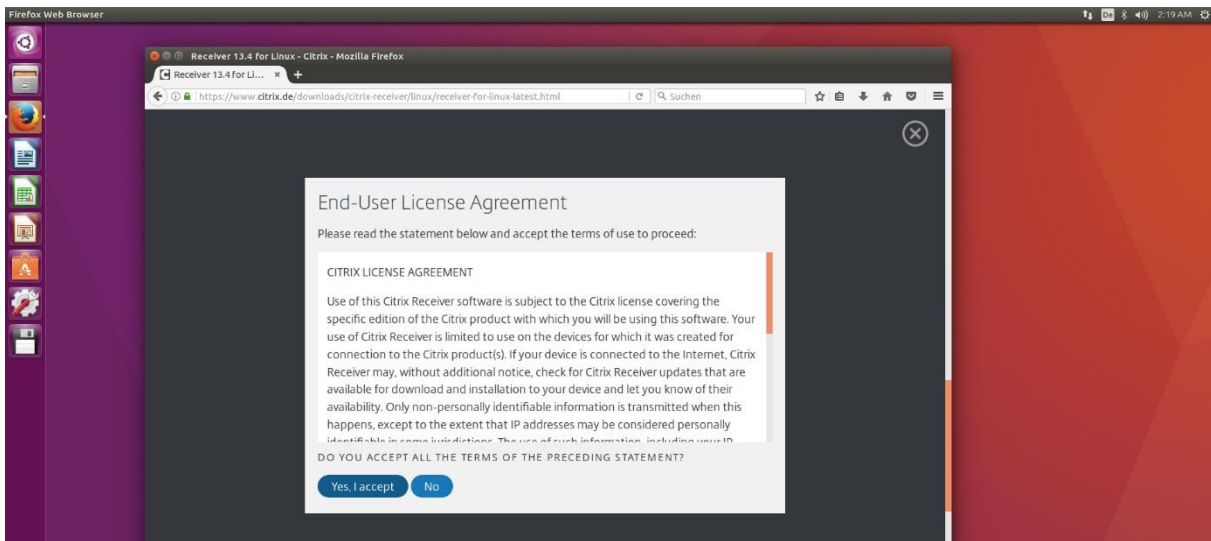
Firefox Web Browser

De 2:19 AM

Receiver 13.4 for Linux - Citrix - Mozilla Firefox

Receiver 13.4 for Li... ×

https://www.citrix.de/downloads/citrix-receiver/linux/receiver-for-linux-latest.html

Suchen

End-User License Agreement

Please read the statement below and accept the terms of use to proceed:

CITRIX LICENSE AGREEMENT

Use of this Citrix Receiver software is subject to the Citrix license covering the specific edition of the Citrix product with which you will be using this software. Your use of Citrix Receiver is limited to use on the devices for which it was created for connection to the Citrix product(s). If your device is connected to the Internet, Citrix Receiver may, without additional notice, check for Citrix Receiver updates that are available for download and installation to your device and let you know of their availability. Only non-personally identifiable information is transmitted when this happens, except to the extent that IP addresses may be considered personally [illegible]

DO YOU ACCEPT ALL THE TERMS OF THE PRECEDING STATEMENT?

Yes, I accept

No